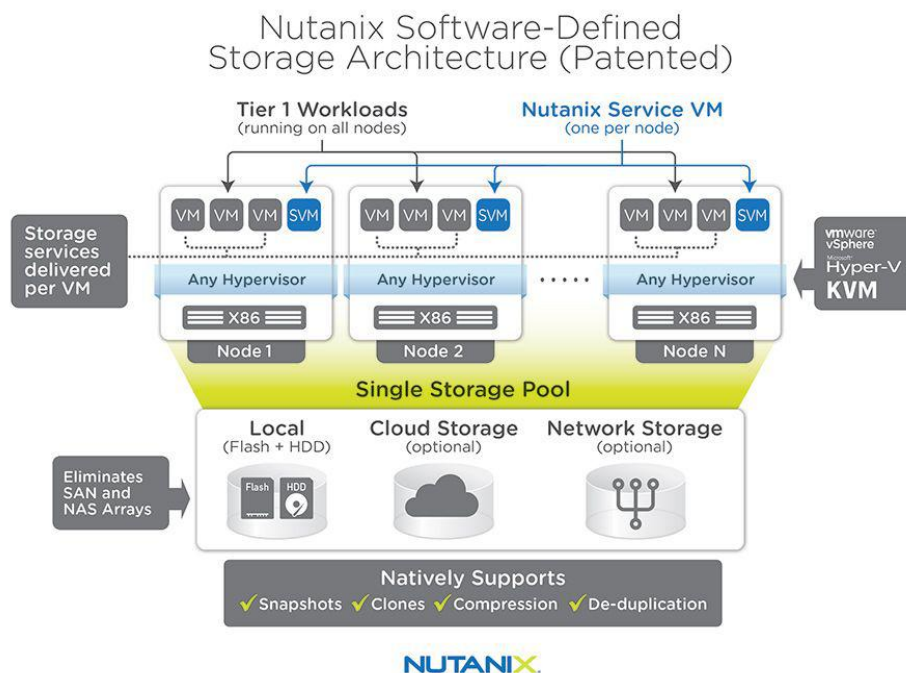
Nutanix Software-Defined Storage Architecture (Patented)

Tier 1 Workloads
(running on all nodes)

Nutanix Service VM
(one per node)

Storage services delivered per VM

VM VM VM SVM
Any Hypervisor
X86
Node 1

VM VM VM SVM
Any Hypervisor
X86
Node 2

.....

VM VM VM SVM
Any Hypervisor
X86
Node N

vmware vSphere
Microsoft Hyper-V
KVM

Single Storage Pool

Eliminates SAN and NAS Arrays

Local
(Flash + HDD)
Flash HDD

Cloud Storage
(optional)

Network Storage
(optional)

Natively Supports
✓ Snapshots ✓ Clones ✓ Compression ✓ De-duplication

NUTANIX.